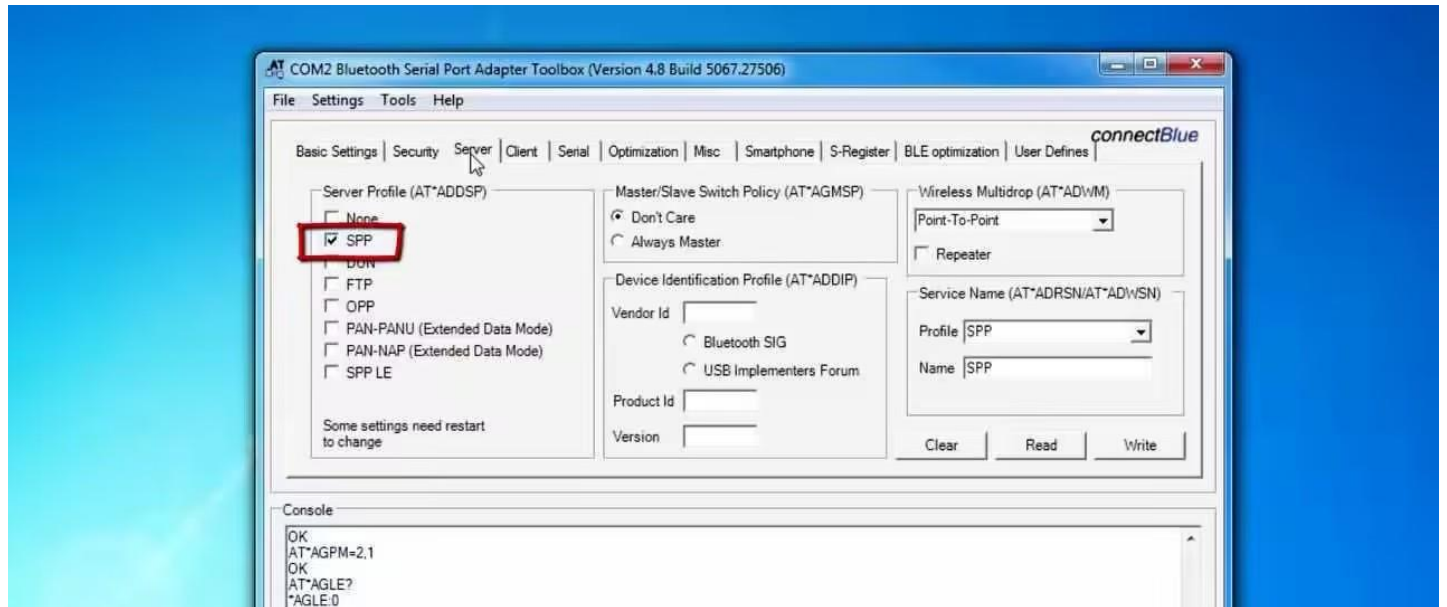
AT COM2 Bluetooth Serial Port Adapter Toolbox (Version 4.8 Build 5067.27506)

File Settings Tools Help

Basic Settings | Security | Server | Client | Serial | Optimization | Misc | Smartphone | S-Register | BLE optimization | User Defines

connectBlue

Server Profile (AT*ADDSP)
None
SPP
DUN
FTP
OPP
PAN-PANU (Extended Data Mode)
PAN-NAP (Extended Data Mode)
SPP LE

Some settings need restart to change

Master/Slave Switch Policy (AT*AGMSP)
Don't Care
Always Master

Device Identification Profile (AT*ADDIP)
Vendor Id
Bluetooth SIG
USB Implementers Forum
Product Id
Version

Wireless Multidrop (AT*ADWM)
Point-To-Point
Repeater

Service Name (AT*ADRSN/AT*ADWSN)
Profile SPP
Name SPP

Clear Read Write

Console
OK
AT*AGPM=2,1
OK
AT*AGLE?
*AGLE:0